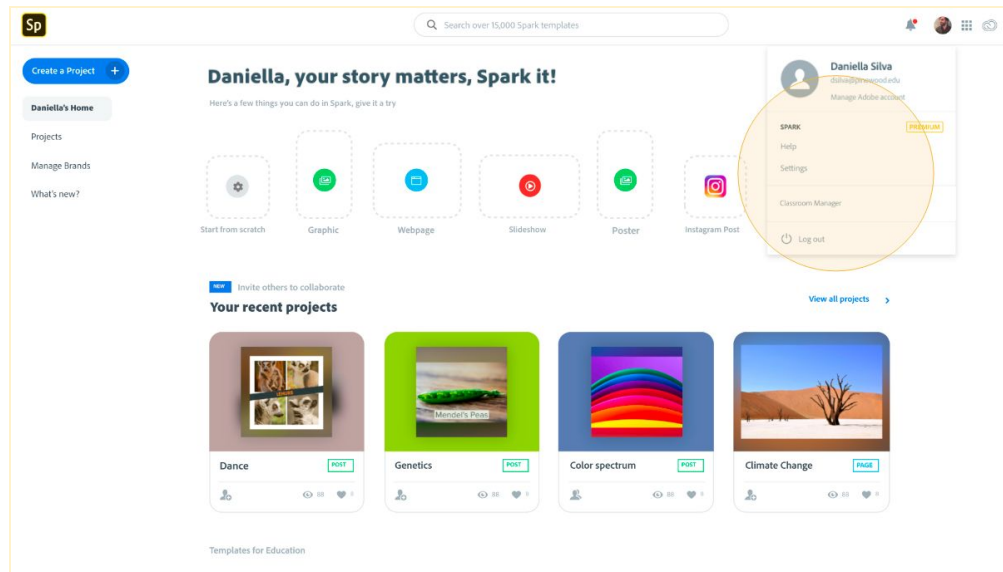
Sp

Search over 15,000 Spark templates

Create a Project +

Daniella's Home

Projects

Manage Brands

What's new?

Daniella, your story matters, Spark it!

Here's a few things you can do in Spark, give it a try

Start from scratch

Graphic

Webpage

Slideshow

Poster

Instagram Post

Daniella Silva

dsilva@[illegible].edu

Manage Adobe account

SPARK

PREMIUM

Help

Settings

Classroom Manager

Log out

NEW Invite others to collaborate

Your recent projects

View all projects

Mendel's Peas

Dance POST

Genetics POST

Color spectrum POST

Climate Change PAGE

88 9

88 9

88 9

88 9

Templates for Education